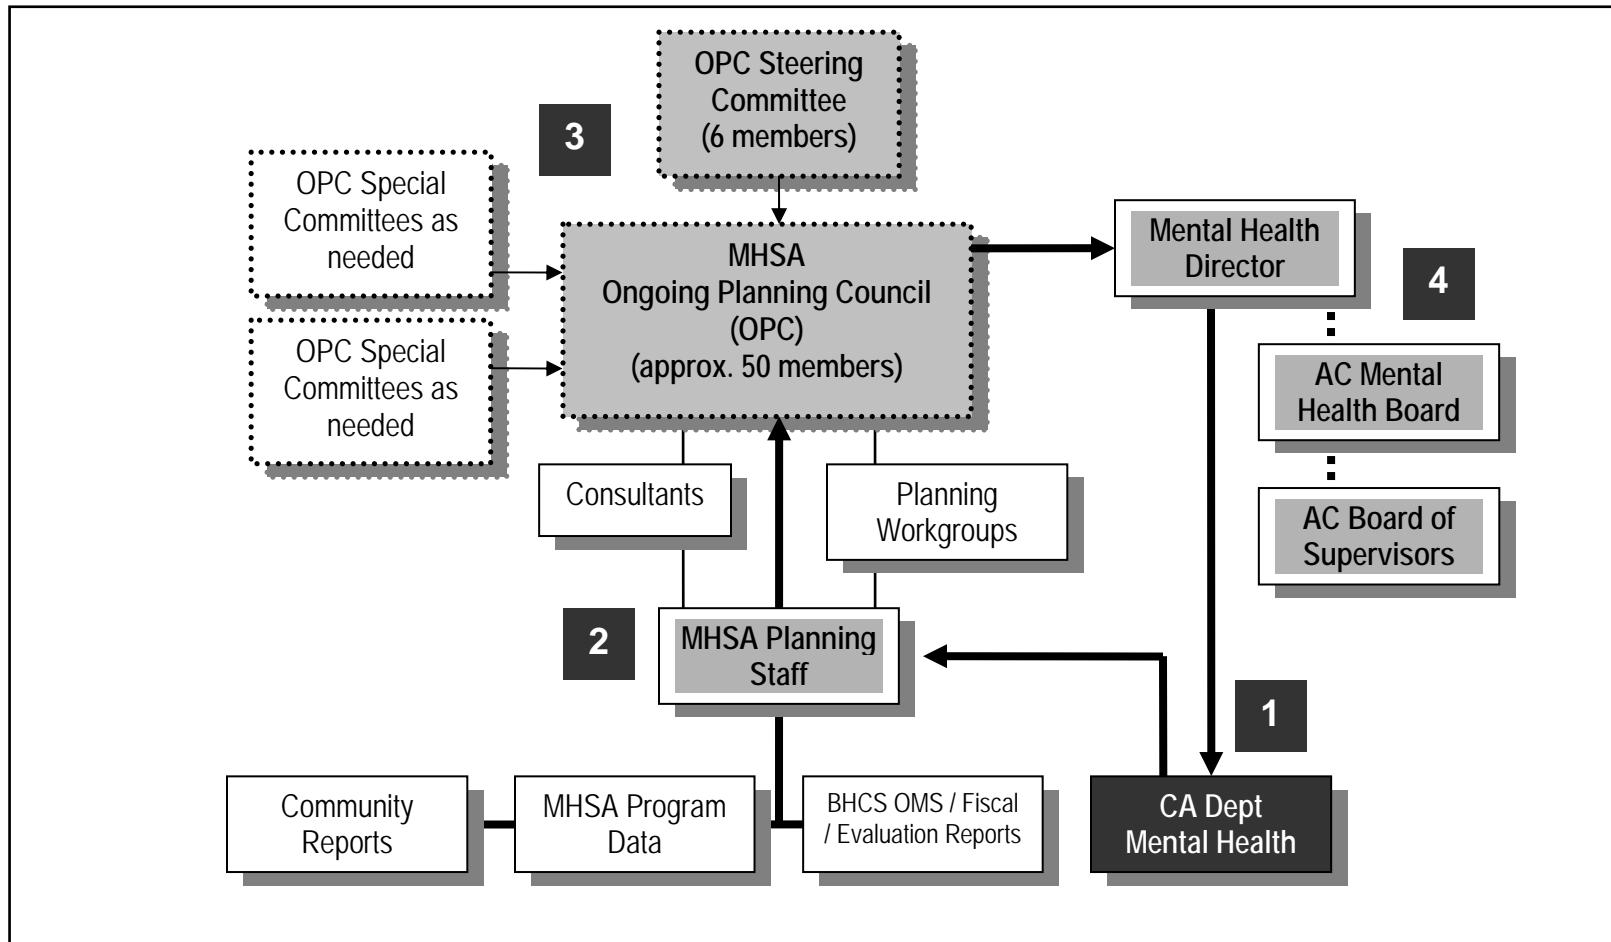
OPC Steering Committee (6 members)

3

OPC Special Committees as needed

OPC Special Committees as needed

MHSA Ongoing Planning Council (OPC) (approx. 50 members)

Mental Health Director

4

AC Mental Health Board

AC Board of Supervisors

Consultants

Planning Workgroups

2

MHSA Planning Staff

1

Community Reports

MHSA Program Data

BHCS OMS / Fiscal / Evaluation Reports

CA Dept Mental Health